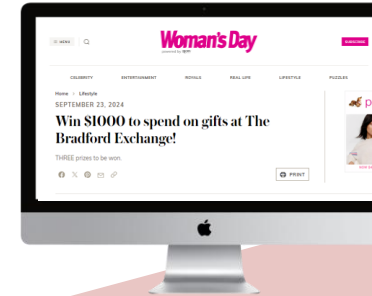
MENU

Woman's Day
powered by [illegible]

SUBSCRIBE

CELEBRITY ENTERTAINMENT ROYALS REAL LIFE LIFESTYLE PUZZLES

Home > Lifestyle

SEPTEMBER 23, 2024

Win $1000 to spend on gifts at The Bradford Exchange!

THREE prizes to be won.

PRINT

p

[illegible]